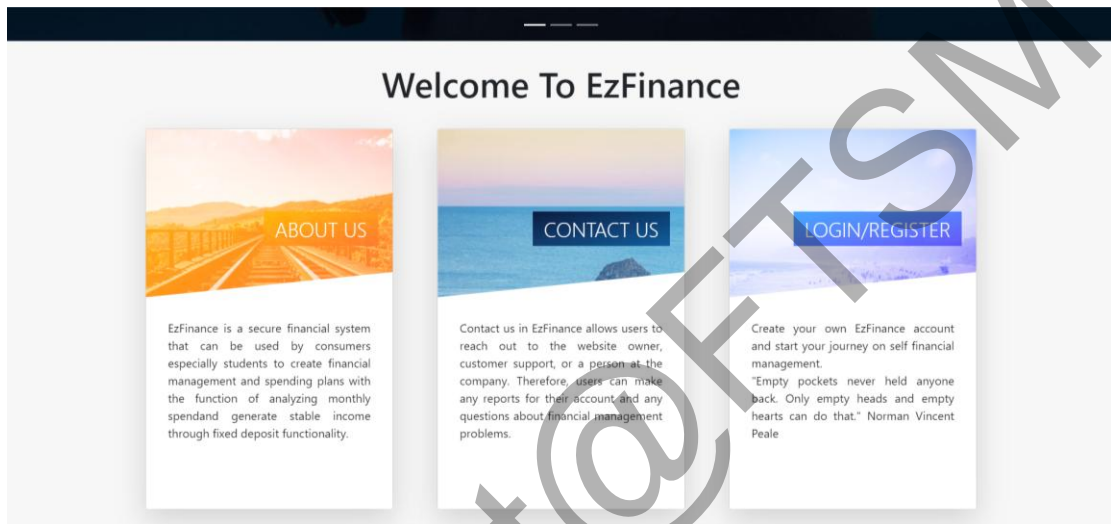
Welcome To EzFinance

ABOUT US

EzFinance is a secure financial system that can be used by consumers especially students to create financial management and spending plans with the function of analyzing monthly spendand generate stable income through fixed deposit functionality.

CONTACT US

Contact us in EzFinance allows users to reach out to the website owner, customer support, or a person at the company. Therefore, users can make any reports for their account and any questions about financial management problems.

LOGIN/REGISTER

Create your own EzFinance account and start your journey on self financial management.
"Empty pockets never held anyone back. Only empty heads and empty hearts can do that." Norman Vincent Peale

@FTSM